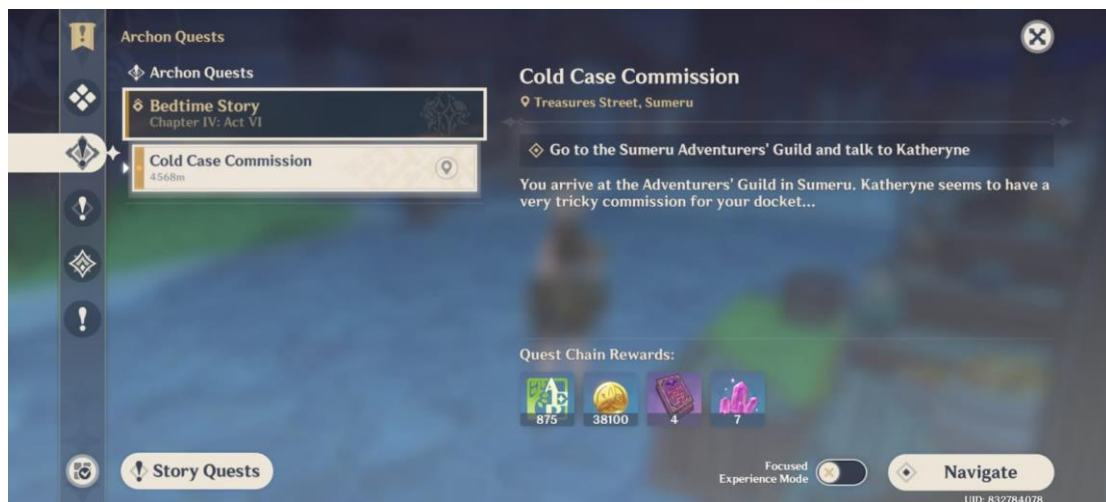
Archon Quests

Archon Quests

Bedtime Story
Chapter IV: Act VI

Cold Case Commission
4568m

Cold Case Commission
Treasures Street, Sumeru

Go to the Sumeru Adventurers' Guild and talk to Katheryne

You arrive at the Adventurers' Guild in Sumeru. Katheryne seems to have a very tricky commission for your docket...

Quest Chain Rewards:

875 38100 4 7

Story Quests

Focused Experience Mode

Navigate

UID: 832784078